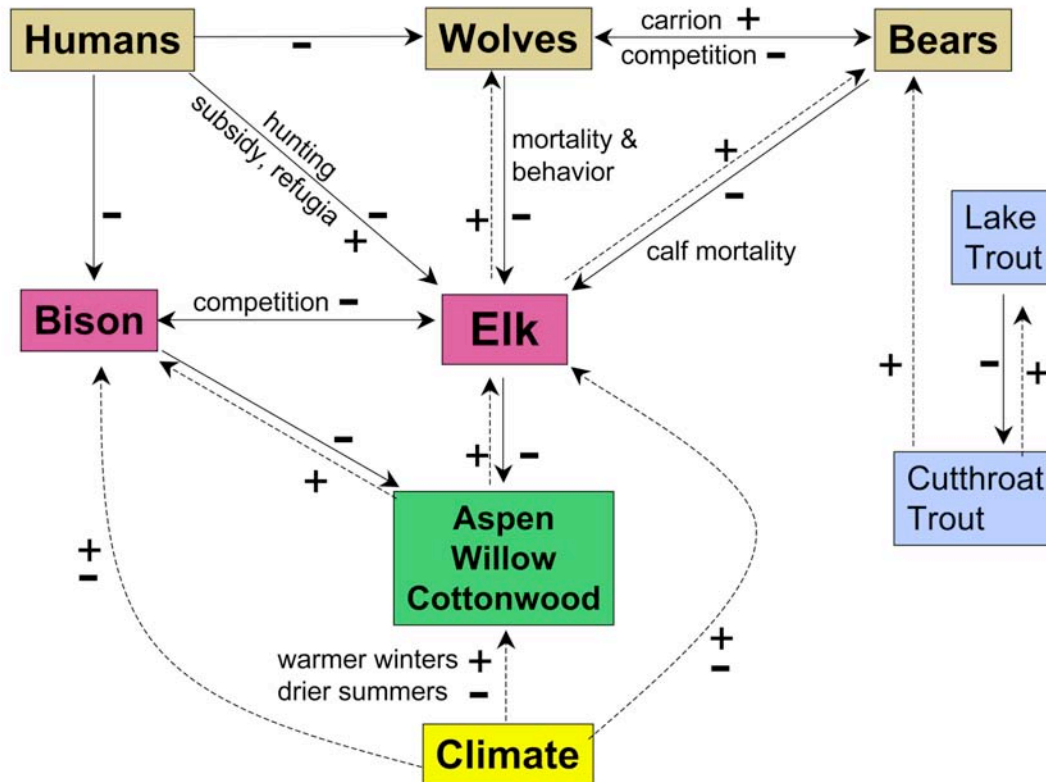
Humans
Wolves
Bears
carrion +
competition −
−
hunting
subsidy, refugia
−
+
mortality & behavior
+
−
+
−
calf mortality
−
Lake Trout
Bison
competition −
Elk
+
−
+
Cutthroat Trout
−
+
+
−
+
±
Aspen Willow Cottonwood
±
warmer winters +
drier summers −
Climate